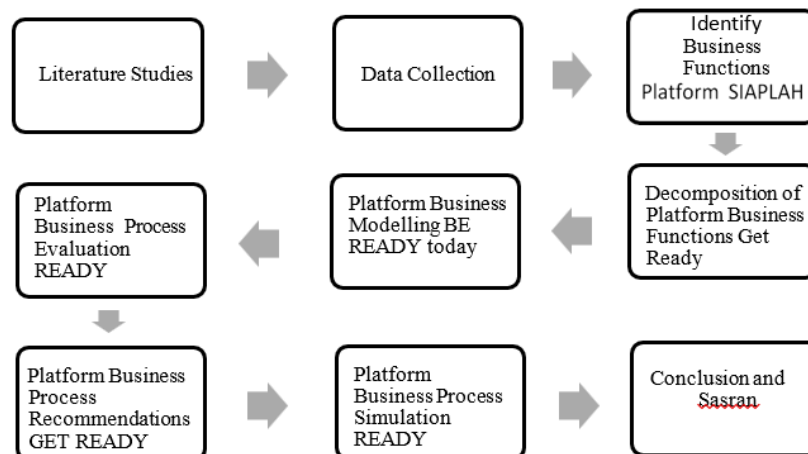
Literature Studies

Data Collection

Identify Business Functions Platform SIAPLAH

Decomposition of Platform Business Functions Get Ready

Platform Business Modelling BE READY today

Platform Business Process Evaluation READY

Platform Business Process Recommendations GET READY

Platform Business Process Simulation READY

Conclusion and Sasran